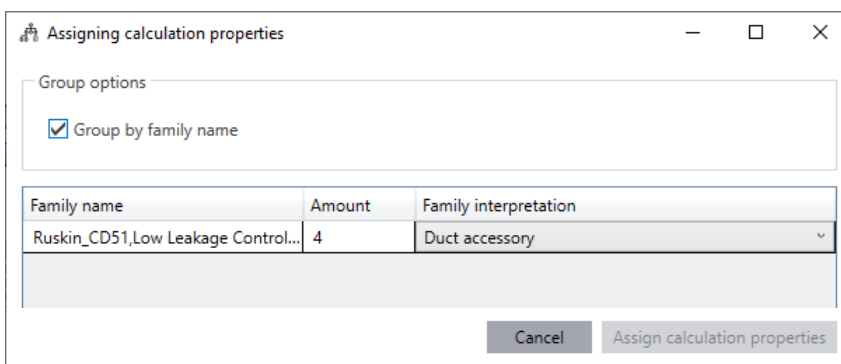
Assigning calculation properties

Group options

Group by family name

| Family name | Amount | Family interpretation |
|---|---|---|
| Ruskin_CD51,Low Leakage Control... | 4 | Duct accessory |

Cancel

Assign calculation properties